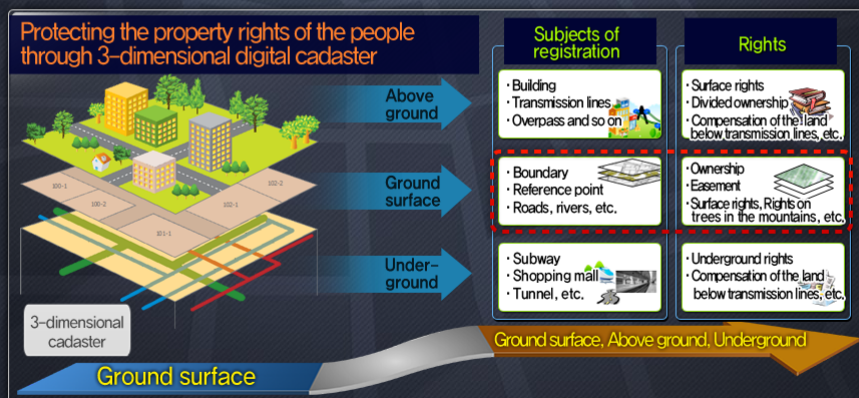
Protecting the property rights of the people through 3-dimensional digital cadaster

Subjects of registration

Rights

Above ground

· Building
· Transmission lines
· Overpass and so on

· Surface rights
· Divided ownership
· Compensation of the land below transmission lines, etc.

Ground surface

· Boundary
· Reference point
· Roads, rivers, etc.

· Ownership
· Easement
· Surface rights, Rights on trees in the mountains, etc.

Under-ground

· Subway
· Shopping mall
· Tunnel, etc.

· Underground rights
· Compensation of the land below transmission lines, etc.

100-1

100-2

101-1

102-1

102-2

3-dimensional cadaster

Ground surface

Ground surface, Above ground, Underground